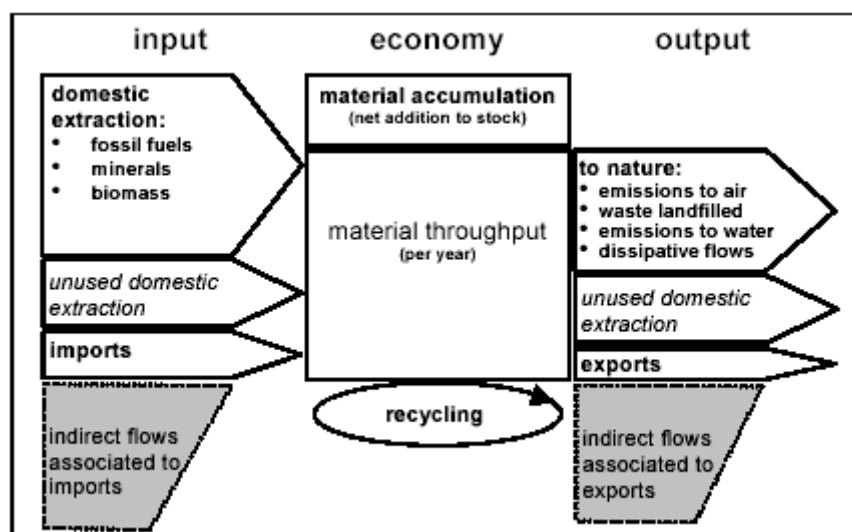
input

economy

output

domestic extraction:
- fossil fuels
- minerals
- biomass

unused domestic extraction

imports

indirect flows associated to imports

material accumulation
(net addition to stock)

material throughput
(per year)

recycling

to nature:
- emissions to air
- waste landfilled
- emissions to water
- dissipative flows

unused domestic extraction

exports

indirect flows associated to exports